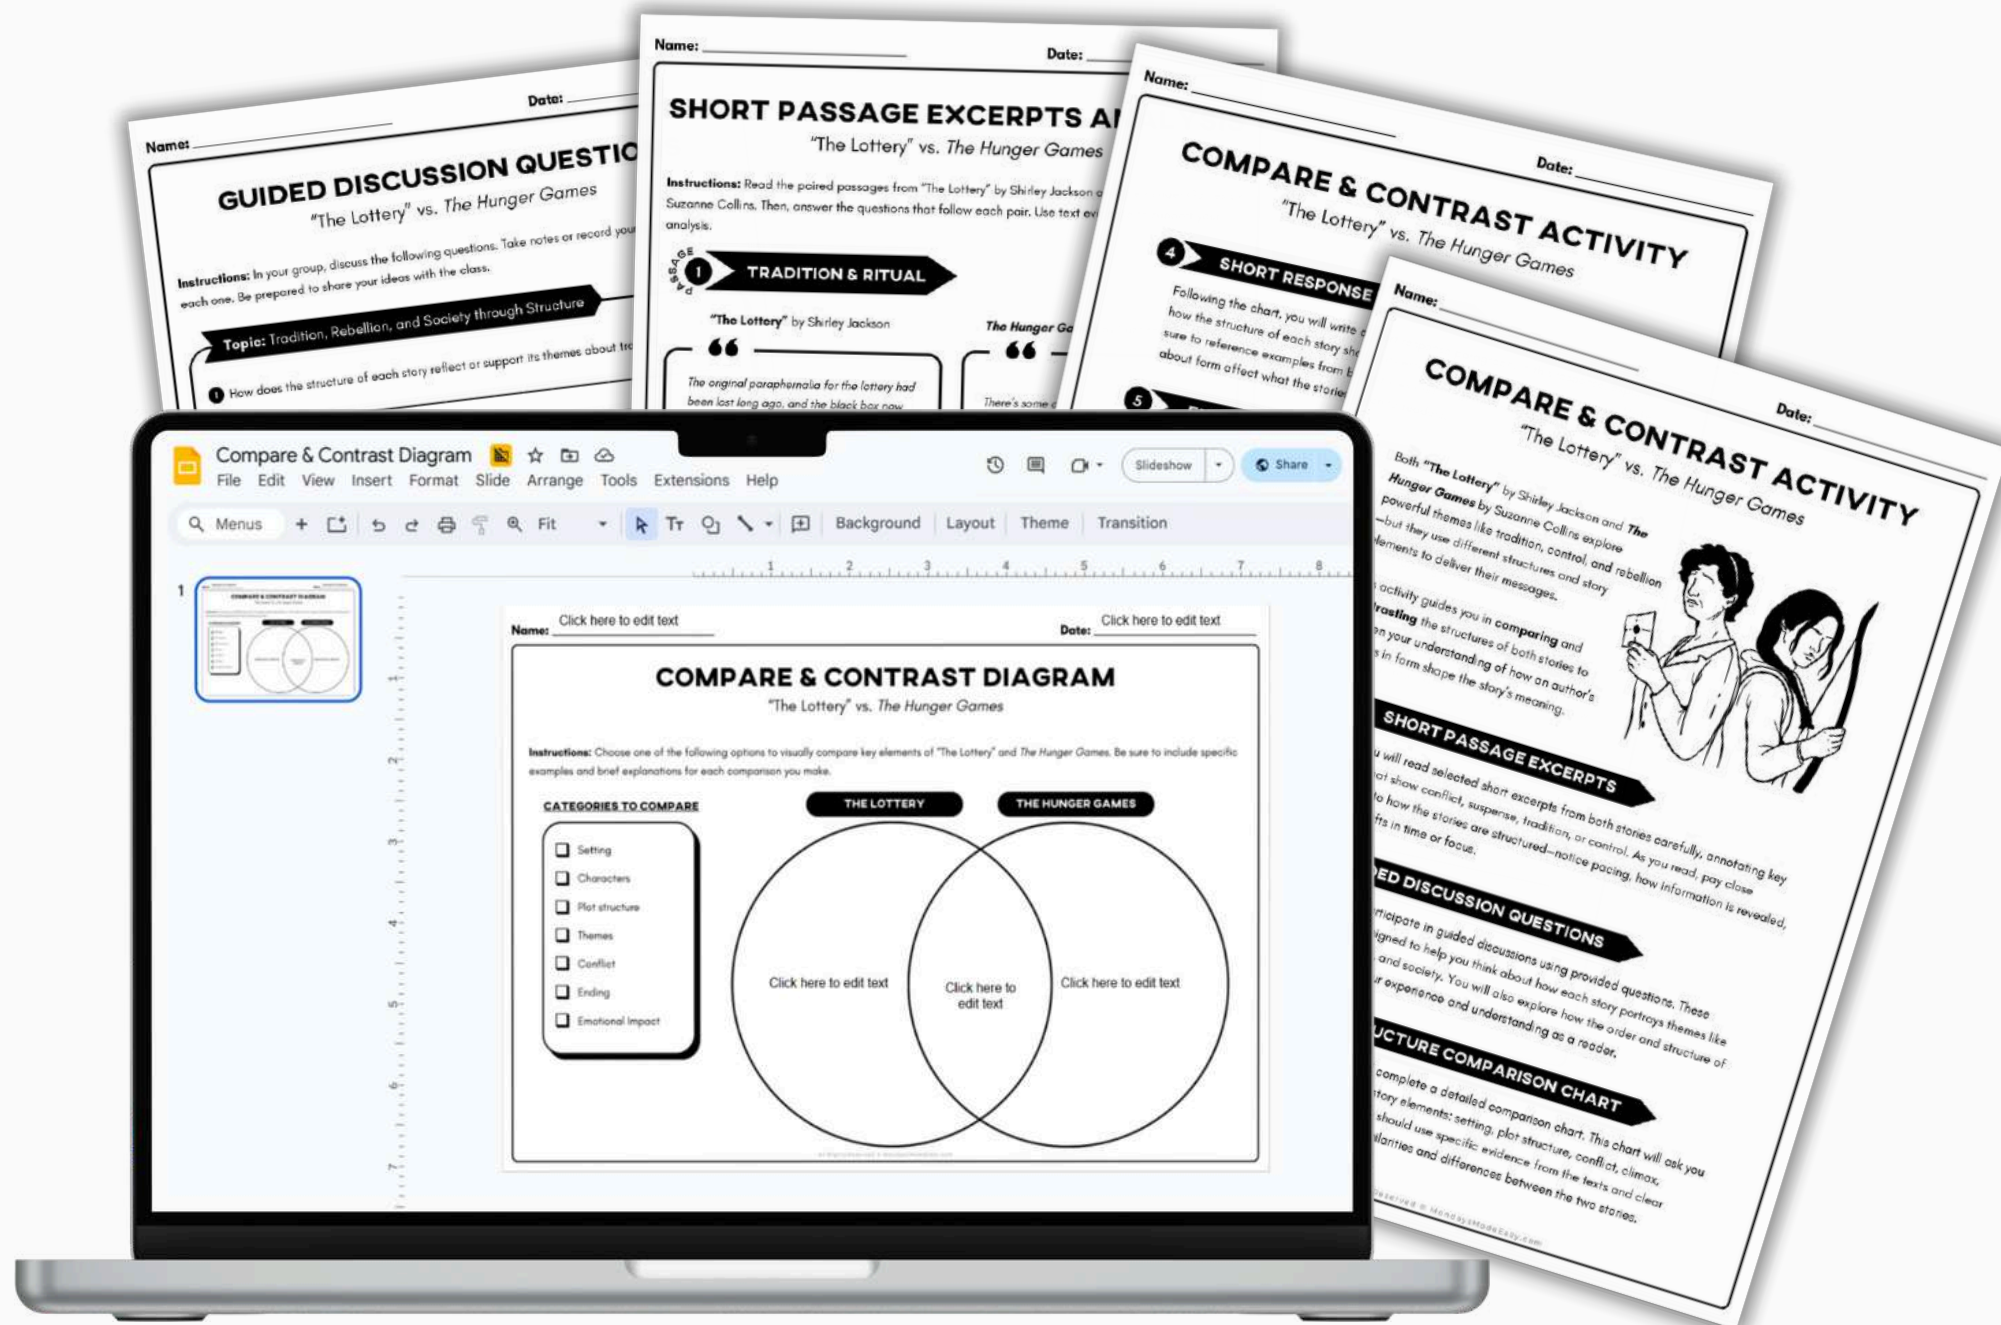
Name: Date:

GUIDED DISCUSSION QUESTIO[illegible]

"The Lottery" vs. The Hunger Games

Instructions: In your group, discuss the following questions. Take notes or record you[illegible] each one. Be prepared to share your ideas with the class.

Topic: Tradition, Rebellion, and Society through Structure

1 How does the structure of each story reflect or support its themes about tr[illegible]

Name: Date:

SHORT PASSAGE EXCERPTS A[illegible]

"The Lottery" vs. The Hunger Games

Instructions: Read the paired passages from "The Lottery" by Shirley Jackson a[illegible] Suzanne Collins. Then, answer the questions that follow each pair. Use text ev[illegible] analysis.

PASSAGE 1 TRADITION & RITUAL

"The Lottery" by Shirley Jackson

The Hunger Ga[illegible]

The original paraphernalia for the lottery had been lost long ago, and the black box now

There's some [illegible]

Name: Date:

COMPARE & CONTRAST ACTIVITY

"The Lottery" vs. The Hunger Games

4 SHORT RESPONSE

Following the chart, you will write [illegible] how the structure of each story sh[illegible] sure to reference examples from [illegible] about form affect what the storie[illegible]

5

Name: Date:

COMPARE & CONTRAST ACTIVITY

"The Lottery" vs. The Hunger Games

Both "The Lottery" by Shirley Jackson and The Hunger Games by Suzanne Collins explore powerful themes like tradition, control, and rebellion —but they use different structures and story elements to deliver their messages.

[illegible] activity guides you in comparing and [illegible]rasting the structures of both stories to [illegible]n your understanding of how an author's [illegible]s in form shape the story's meaning.

SHORT PASSAGE EXCERPTS

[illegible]u will read selected short excerpts from both stories carefully, annotating key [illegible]at show conflict, suspense, tradition, or control. As you read, pay close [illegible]o how the stories are structured—notice pacing, how information is revealed, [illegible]fts in time or focus.

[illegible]ED DISCUSSION QUESTIONS

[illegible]rticipate in guided discussions using provided questions. These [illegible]igned to help you think about how each story portrays themes like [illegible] and society. You will also explore how the order and structure of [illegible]r experience and understanding as a reader.

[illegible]UCTURE COMPARISON CHART

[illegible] complete a detailed comparison chart. This chart will ask you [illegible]tory elements: setting, plot structure, conflict, climax, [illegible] should use specific evidence from the texts and clear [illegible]ilarities and differences between the two stories.

Compare & Contrast Diagram
File Edit View Insert Format Slide Arrange Tools Extensions Help
Slideshow Share
Menus Fit Background Layout Theme Transition

1

Name: Click here to edit text Date: Click here to edit text

COMPARE & CONTRAST DIAGRAM

"The Lottery" vs. The Hunger Games

Instructions: Choose one of the following options to visually compare key elements of "The Lottery" and The Hunger Games. Be sure to include specific examples and brief explanations for each comparison you make.

CATEGORIES TO COMPARE
Setting
Characters
Plot structure
Themes
Conflict
Ending
Emotional Impact

THE LOTTERY
THE HUNGER GAMES

Click here to edit text
Click here to edit text
Click here to edit text